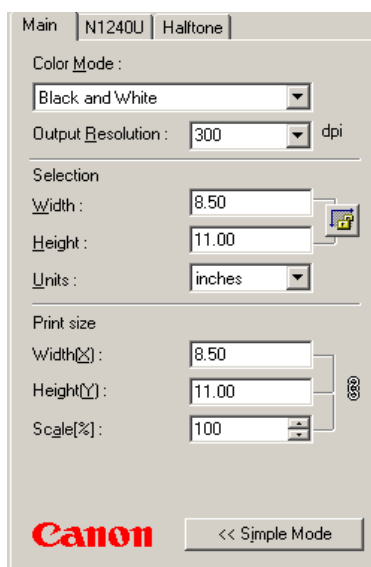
Main | N1240U | Halftone

Color Mode :

Black and White

Output Resolution : 300 dpi

Selection

Width : 8.50

Height : 11.00

Units : inches

Print size

Width(X) : 8.50

Height(Y) : 11.00

Scale[%] : 100

Canon

<< Simple Mode